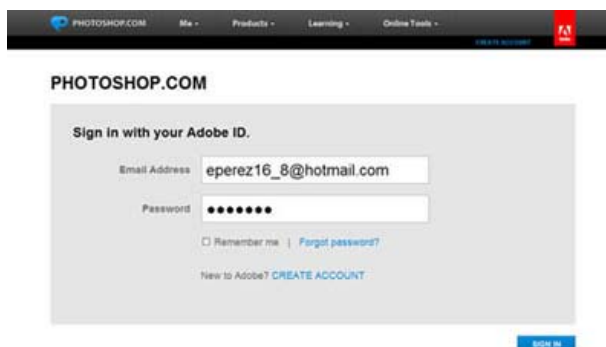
PHOTOSHOP.COM Me ▾ Products ▾ Learning ▾ Online Tools ▾

CREATE ACCOUNT

Adobe

PHOTOSHOP.COM

Sign in with your Adobe ID.

Email Address eperez16_8@hotmail.com

Password ●●●●●●●

☐ Remember me | Forgot password?

New to Adobe? CREATE ACCOUNT

SIGN IN